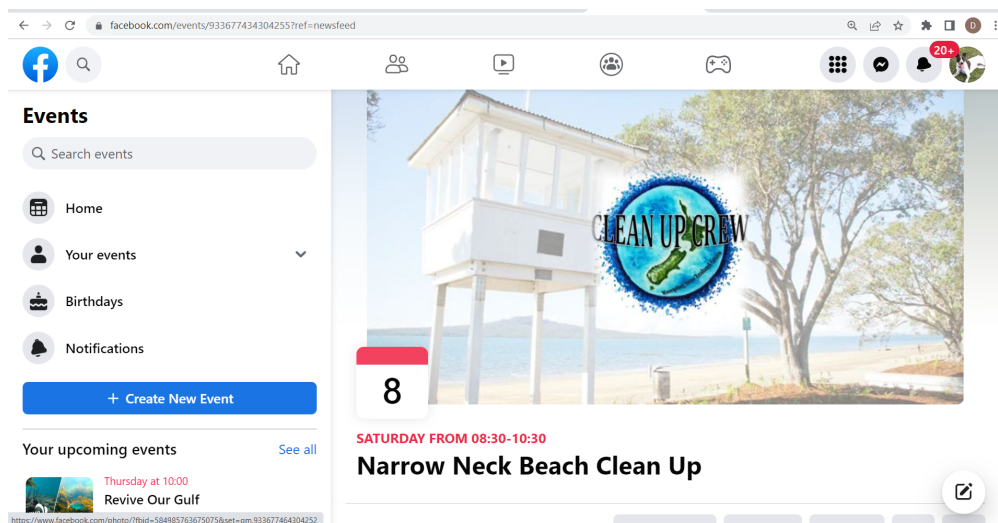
facebook.com/events/933677434304255?ref=newsfeed

20+

Events

Search events

Home

Your events

Birthdays

Notifications

+ Create New Event

Your upcoming events

See all

Thursday at 10:00

Revive Our Gulf

https://www.facebook.com/photo/?fbid=584985763675075&set=gm.933677464304252

CLEAN UP CREW

8

SATURDAY FROM 08:30-10:30

Narrow Neck Beach Clean Up